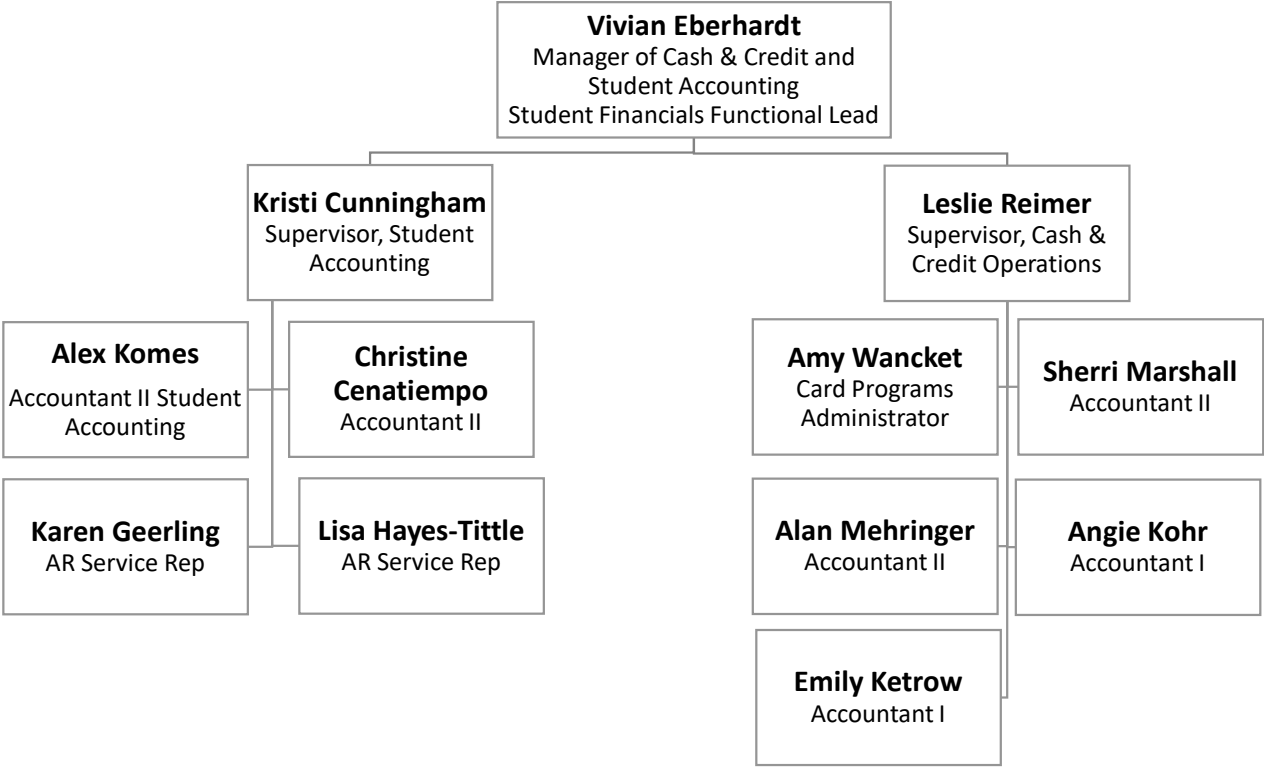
**Vivian Eberhardt**
Manager of Cash & Credit and Student Accounting
Student Financials Functional Lead

**Kristi Cunningham**
Supervisor, Student Accounting

**Alex Komes**
Accountant II Student Accounting

**Christine Cenatiempo**
Accountant II

**Karen Geerling**
AR Service Rep

**Lisa Hayes-Tittle**
AR Service Rep

**Leslie Reimer**
Supervisor, Cash & Credit Operations

**Amy Wancket**
Card Programs Administrator

**Sherri Marshall**
Accountant II

**Alan Mehringer**
Accountant II

**Angie Kohr**
Accountant I

**Emily Ketrow**
Accountant I